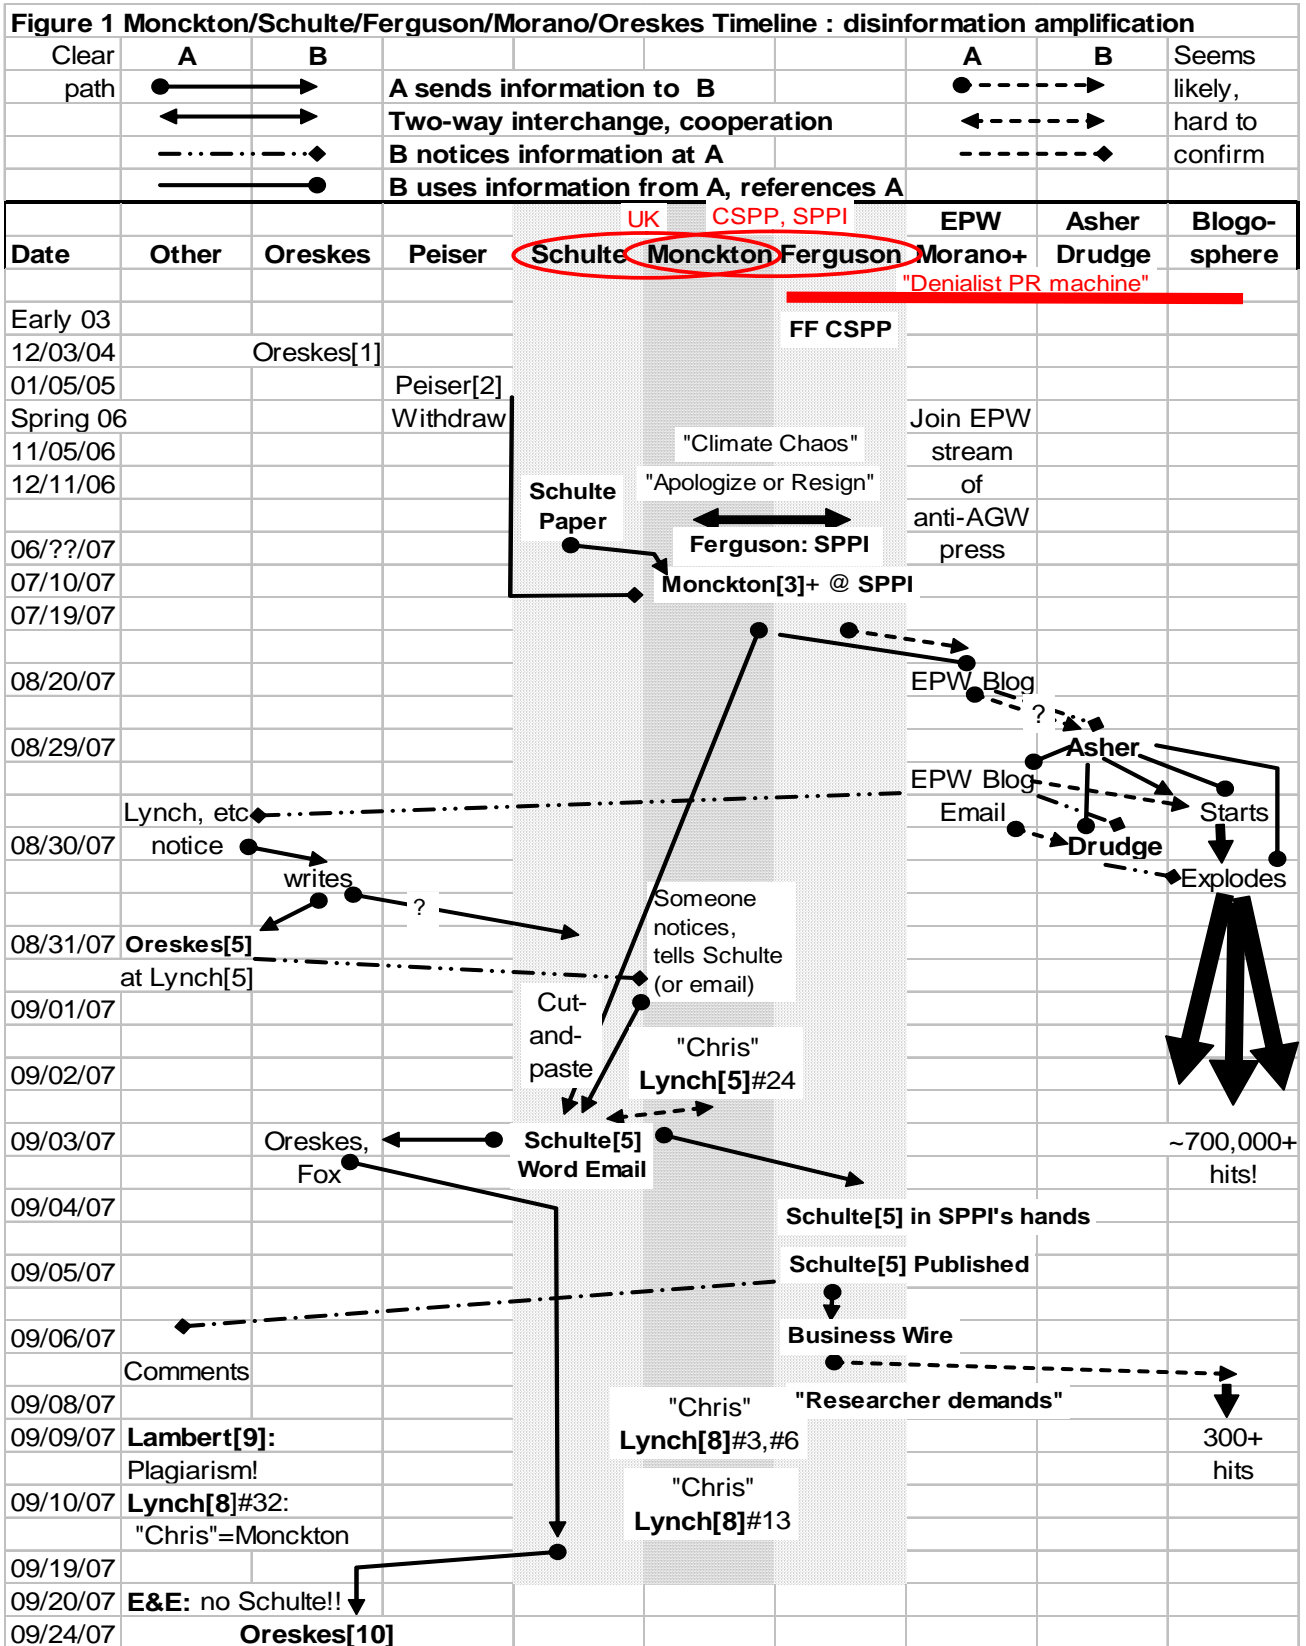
Figure 1 Monckton/Schulte/Ferguson/Morano/Oreskes Timeline : disinformation amplification

Clear path — A B — A sends information to B — A B — Seems likely, hard to confirm
Two-way interchange, cooperation
B notices information at A
B uses information from A, references A

UK CSPP, SPPI

| Date | Other | Oreskes | Peiser | Schulte | Monckton | Ferguson | EPW Morano+ | Asher Drudge | Blogo-sphere |
|---|---|---|---|---|---|---|---|---|---|

"Denialist PR machine"

Early 03 FF CSPP
12/03/04 Oreskes[1]
01/05/05 Peiser[2]
Spring 06 Withdraw Join EPW stream of anti-AGW press
11/05/06 "Climate Chaos"
12/11/06 "Apologize or Resign"
Schulte Paper
06/??/07 Ferguson: SPPI
07/10/07 Monckton[3]+ @ SPPI
07/19/07
08/20/07 EPW Blog
?
08/29/07 Asher
EPW Blog
Lynch, etc
Email Starts
08/30/07 notice Drudge
writes Explodes
?
08/31/07 Oreskes[5] Someone notices, tells Schulte (or email)
at Lynch[5]
09/01/07 Cut-and-paste
"Chris" Lynch[5]#24
09/02/07
09/03/07 Oreskes, Fox Schulte[5] Word Email ~700,000+ hits!
09/04/07 Schulte[5] in SPPI's hands
09/05/07 Schulte[5] Published
09/06/07 Business Wire
Comments
09/08/07 "Researcher demands"
"Chris" Lynch[8]#3,#6
09/09/07 Lambert[9]: Plagiarism! 300+ hits
09/10/07 Lynch[8]#32: "Chris"=Monckton
"Chris" Lynch[8]#13
09/19/07
09/20/07 E&E: no Schulte!!
09/24/07 Oreskes[10]